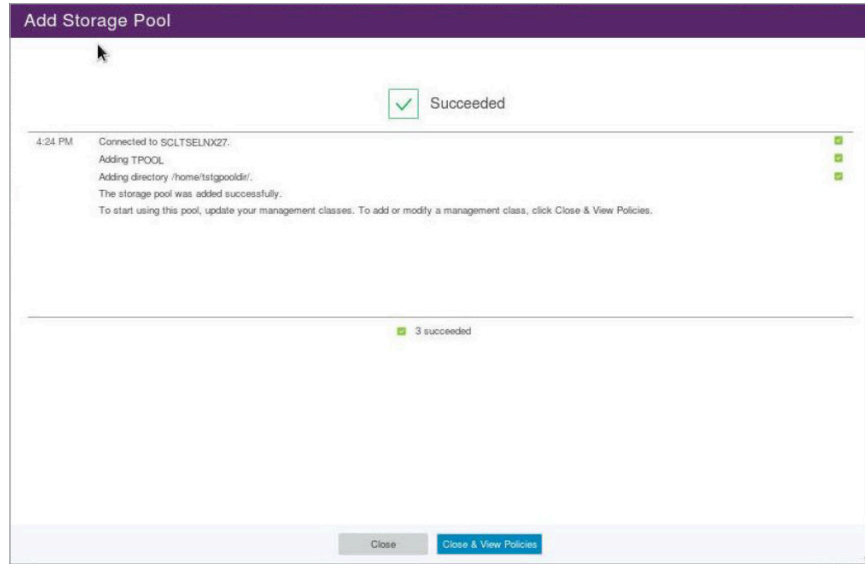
Add Storage Pool

Succeeded

4:24 PM Connected to SCLTSELNX27.
Adding TPOOL
Adding directory /home/tstgpooldir/.
The storage pool was added successfully.
To start using this pool, update your management classes. To add or modify a management class, click Close & View Policies.

3 succeeded

Close
Close & View Policies